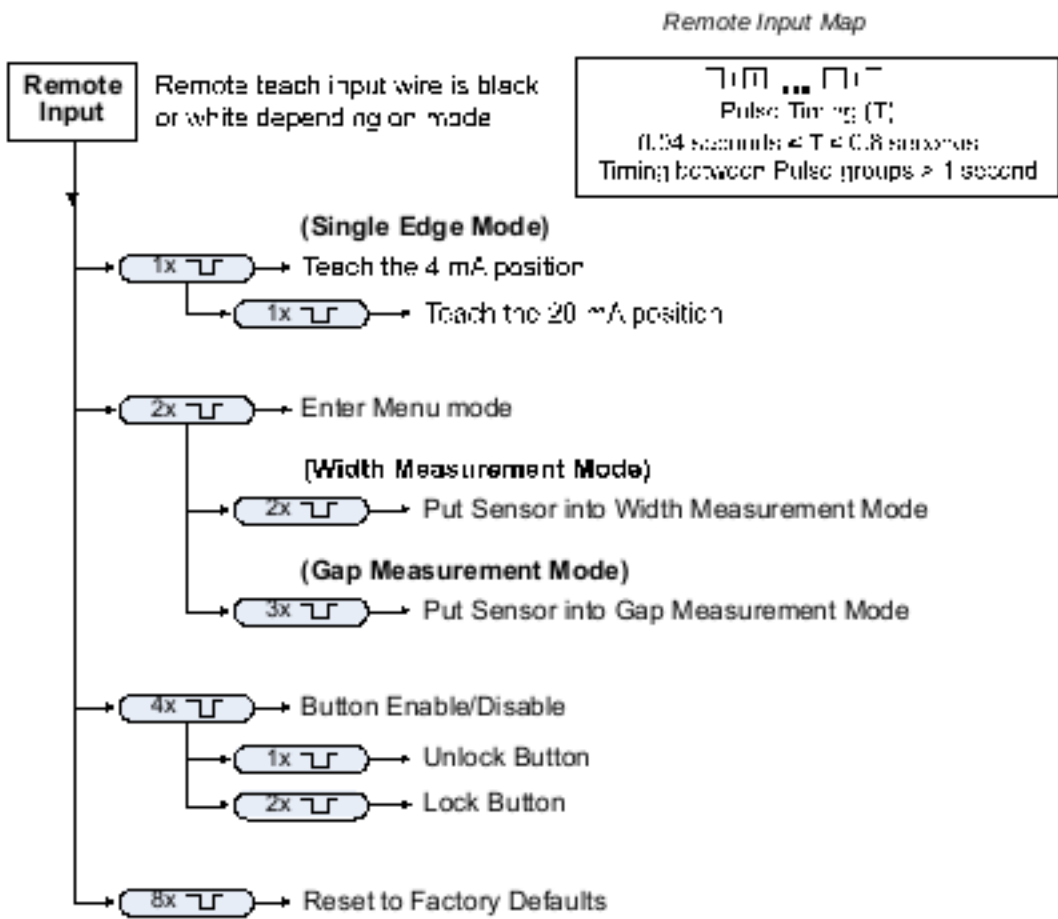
Remote Input Map

Remote Input

Remote teach input wire is black or white depending on mode

T T ... T T
Pulse Timing (T)
0.04 seconds < T < 0.8 seconds
Timing between Pulse groups > 1 second

(Single Edge Mode)

1x → Teach the 4 mA position

1x → Teach the 20 mA position

2x → Enter Menu mode

(Width Measurement Mode)

2x → Put Sensor into Width Measurement Mode

(Gap Measurement Mode)

3x → Put Sensor into Gap Measurement Mode

4x → Button Enable/Disable

1x → Unlock Button

2x → Lock Button

8x → Reset to Factory Defaults